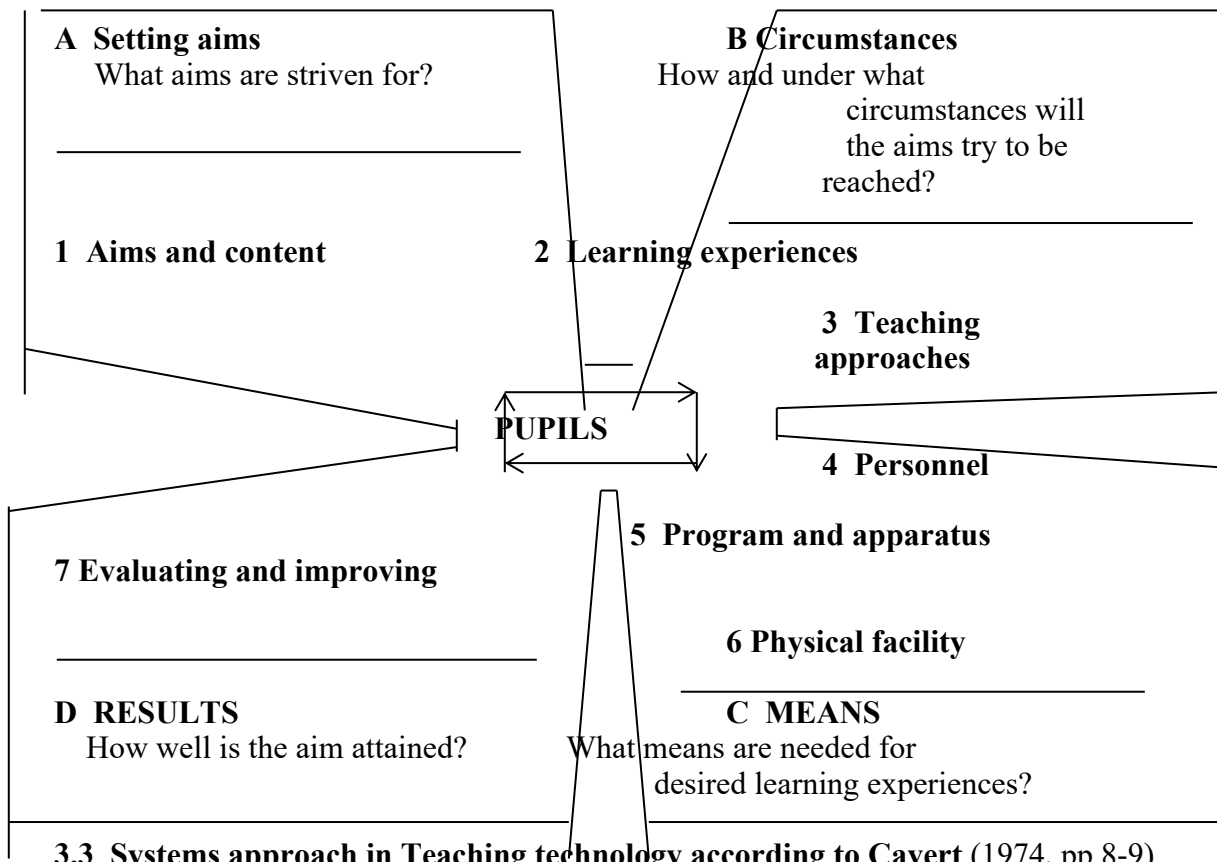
A Setting aims
What aims are striven for?

B Circumstances
How and under what circumstances will the aims try to be reached?

1 Aims and content

2 Learning experiences

3 Teaching approaches

PUPILS

4 Personnel

5 Program and apparatus

7 Evaluating and improving

6 Physical facility

D RESULTS
How well is the aim attained?

C MEANS
What means are needed for desired learning experiences?

3.3 Systems approach in Teaching technology according to Cavert (1974, pp 8-9)